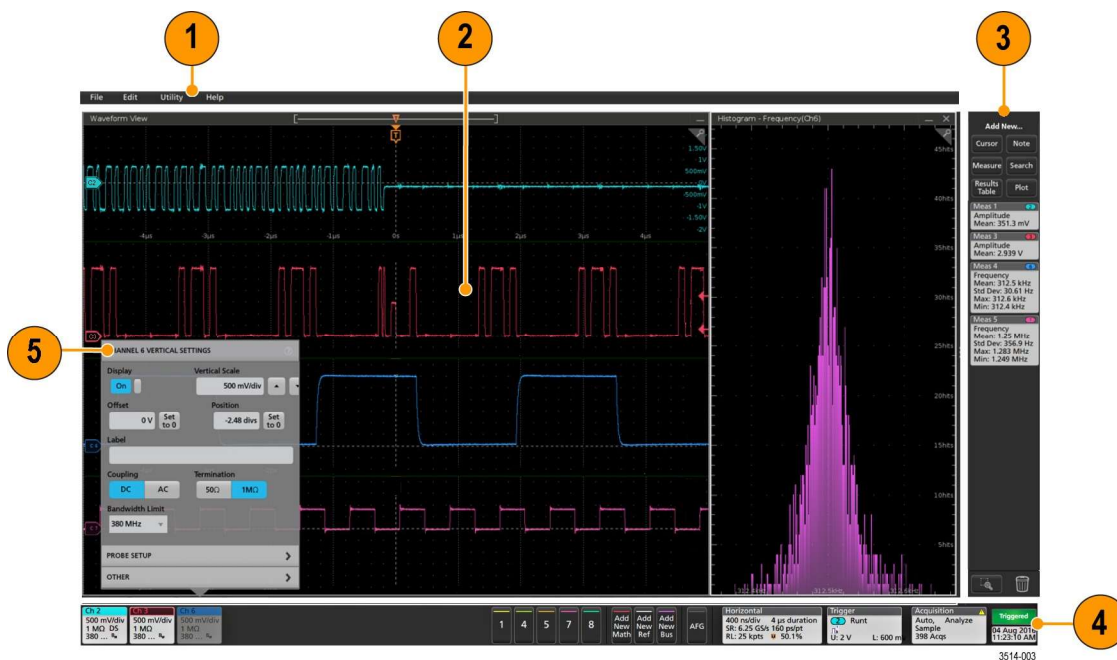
1

2

3

File Edit Utility Help

Waveform View

T

1.50V
1V
500mV
0V
-500mV
-1V
-1.50V
-2V

-4µs -3µs -2µs -1µs 0s 1µs 2µs 3µs 4µs

Histogram - Frequency(Ch6)

45hits
40hits
35hits
30hits
25hits
20hits
15hits
10hits
5hits

Add New...
Cursor Note
Measure Search
Results Table Plot

Meas 1
Amplitude
Mean: 351.3 mV

Meas 3
Amplitude
Mean: 2.939 V

Meas 4
Frequency
Mean: 312.5 kHz
Std Dev: 30.61 Hz
Max: 312.6 kHz
Min: 312.4 kHz

Meas 5
Frequency
Mean: 1.25 MHz
Std Dev: 356.9 Hz
Max: 1.283 MHz
Min: 1.249 MHz

5

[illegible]ANNEL 6 VERTICAL SETTINGS

Display
On
Vertical Scale
500 mV/div
Offset
0 V
Set to 0
Position
-2.48 divs
Set to 0
Label
Coupling
DC AC
Termination
50Ω 1MΩ
Bandwidth Limit
380 MHz
PROBE SETUP
OTHER

Ch 2
500 mV/div
1 MΩ DS
380 ...
Ch 3
500 mV/div
1 MΩ
380 ...
Ch 6
500 mV/div
1 MΩ
380 ...

1 4 5 7 8
Add New Math
Add New Ref
Add New Bus
AFG

Horizontal
400 ns/div 4 µs duration
SR: 6.25 GS/s 160 ps/pt
RL: 25 kpts 50.1%

Trigger
Runt
U: 2 V L: 600 m

Acquisition
Auto, Analyze
Sample
398 Acqs

Triggered
04 Aug 2016
11:23:10 AM

4

3514-003